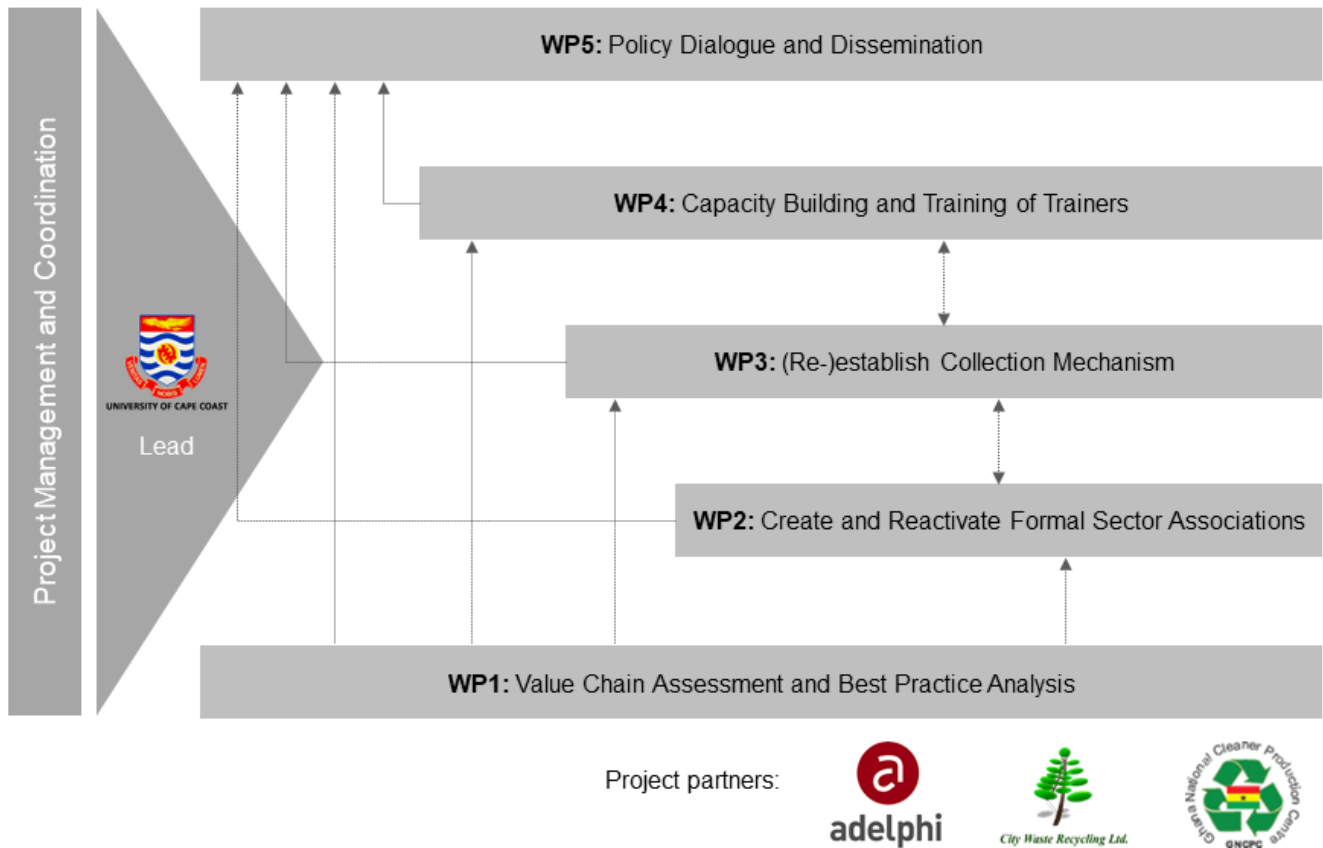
Project Management and Coordination

WP5: Policy Dialogue and Dissemination

WP4: Capacity Building and Training of Trainers

UNIVERSITY OF CAPE COAST

Lead

WP3: (Re-)establish Collection Mechanism

WP2: Create and Reactivate Formal Sector Associations

WP1: Value Chain Assessment and Best Practice Analysis

Project partners:

adelphi

City Waste Recycling Ltd.

Ghana National Cleaner Production Centre

GNCPC